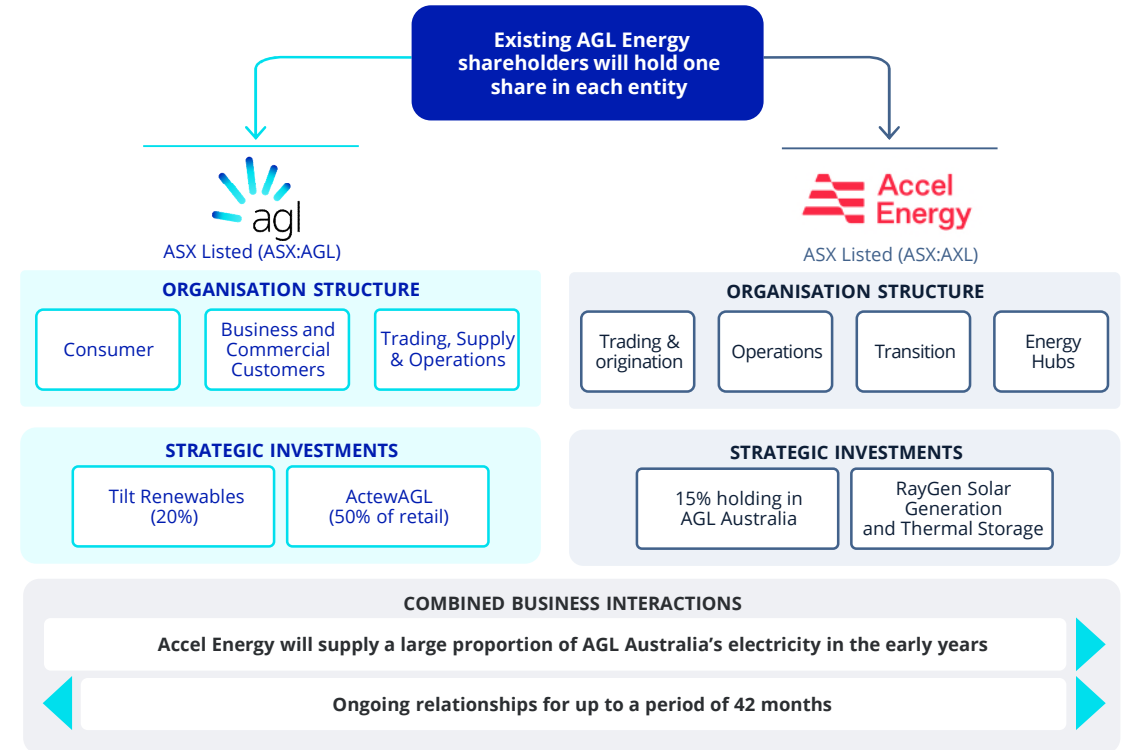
Existing AGL Energy shareholders will hold one share in each entity

agl
ASX Listed (ASX:AGL)

ORGANISATION STRUCTURE

Consumer

Business and Commercial Customers

Trading, Supply & Operations

STRATEGIC INVESTMENTS

Tilt Renewables (20%)

ActewAGL (50% of retail)

Accel Energy
ASX Listed (ASX:AXL)

ORGANISATION STRUCTURE

Trading & origination

Operations

Transition

Energy Hubs

STRATEGIC INVESTMENTS

15% holding in AGL Australia

RayGen Solar Generation and Thermal Storage

COMBINED BUSINESS INTERACTIONS

Accel Energy will supply a large proportion of AGL Australia's electricity in the early years

Ongoing relationships for up to a period of 42 months